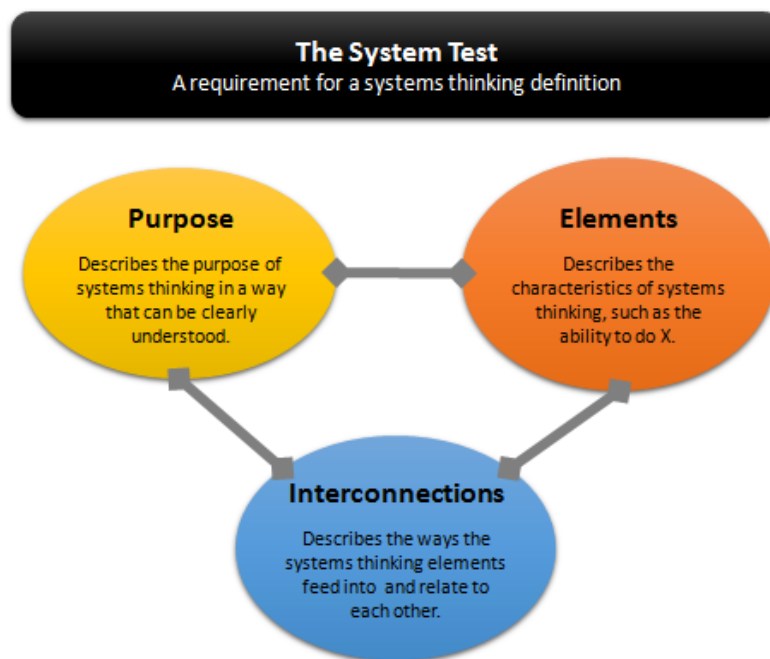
The System Test
A requirement for a systems thinking definition

Purpose
Describes the purpose of systems thinking in a way that can be clearly understood.

Elements
Describes the characteristics of systems thinking, such as the ability to do X.

Interconnections
Describes the ways the systems thinking elements feed into and relate to each other.